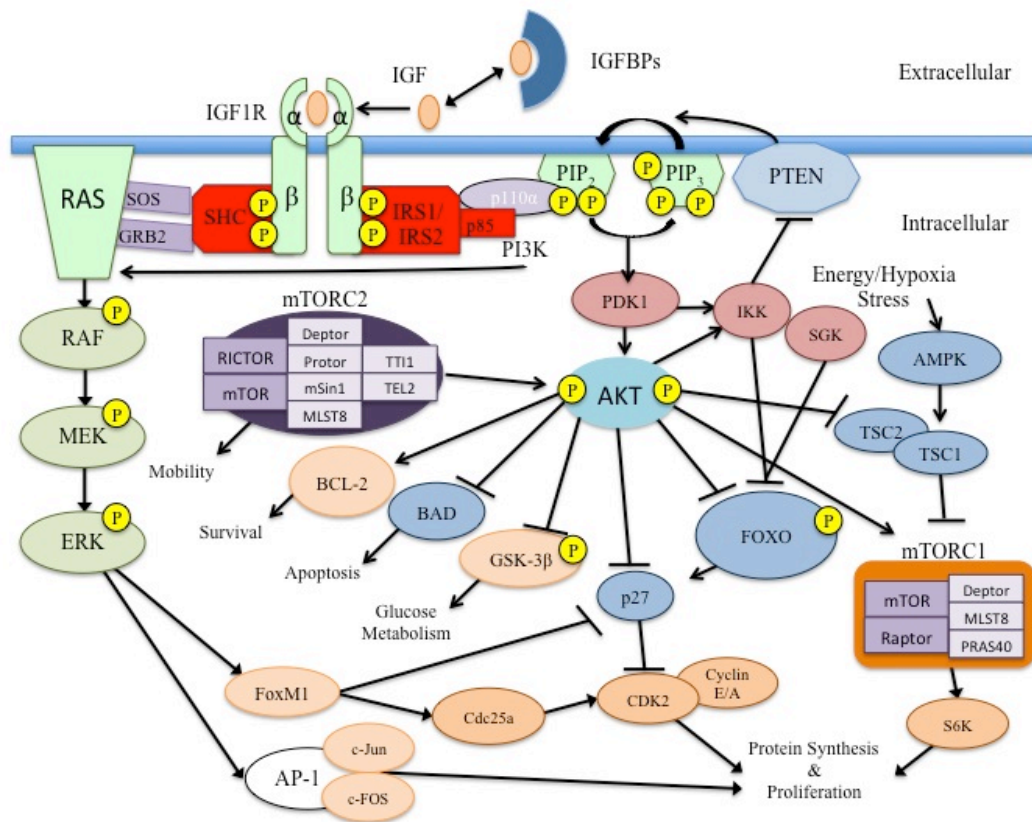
IGFBPs

IGF

Extracellular

IGF1R

α α

$PIP_2$

$PIP_3$

PTEN

RAS

SOS

GRB2

SHC

P

P

β

β

P

P

IRS1/ IRS2

p110α

P P

P P

p85

PI3K

Intracellular

Energy/Hypoxia Stress

P

RAF

mTORC2

PDK1

IKK

SGK

AMPK

RICTOR

mTOR

Deptor

Protor

mSin1

MLST8

TTI1

TEL2

P

AKT

P

P

MEK

TSC2

TSC1

Mobility

BCL-2

P

ERK

Survival

BAD

FOXO

P

Apoptosis

GSK-3β

P

mTORC1

p27

mTOR

Raptor

Deptor

MLST8

PRAS40

Glucose Metabolism

FoxM1

Cdc25a

CDK2

Cyclin E/A

S6K

AP-1

c-Jun

c-FOS

Protein Synthesis & Proliferation